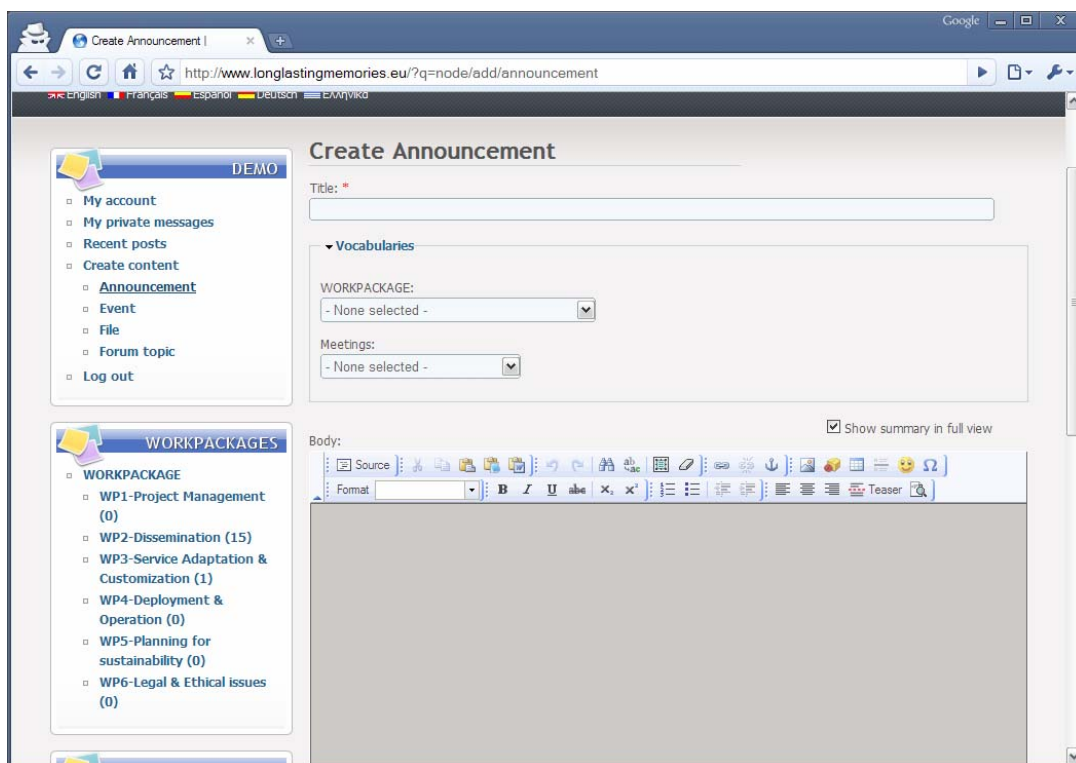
Create Announcement |

Google

http://www.longlastingmemories.eu/?q=node/add/announcement

English Français Español Deutsch Ελληνικά

DEMO

My account
My private messages
Recent posts
Create content
Announcement
Event
File
Forum topic
Log out

WORKPACKAGES

WORKPACKAGE
WP1-Project Management (0)
WP2-Dissemination (15)
WP3-Service Adaptation & Customization (1)
WP4-Deployment & Operation (0)
WP5-Planning for sustainability (0)
WP6-Legal & Ethical issues (0)

Create Announcement

Title: *

Vocabularies

WORKPACKAGE:
- None selected -

Meetings:
- None selected -

Show summary in full view

Body:

Source

Format

B I U abc $x_2$ $x^2$

Teaser